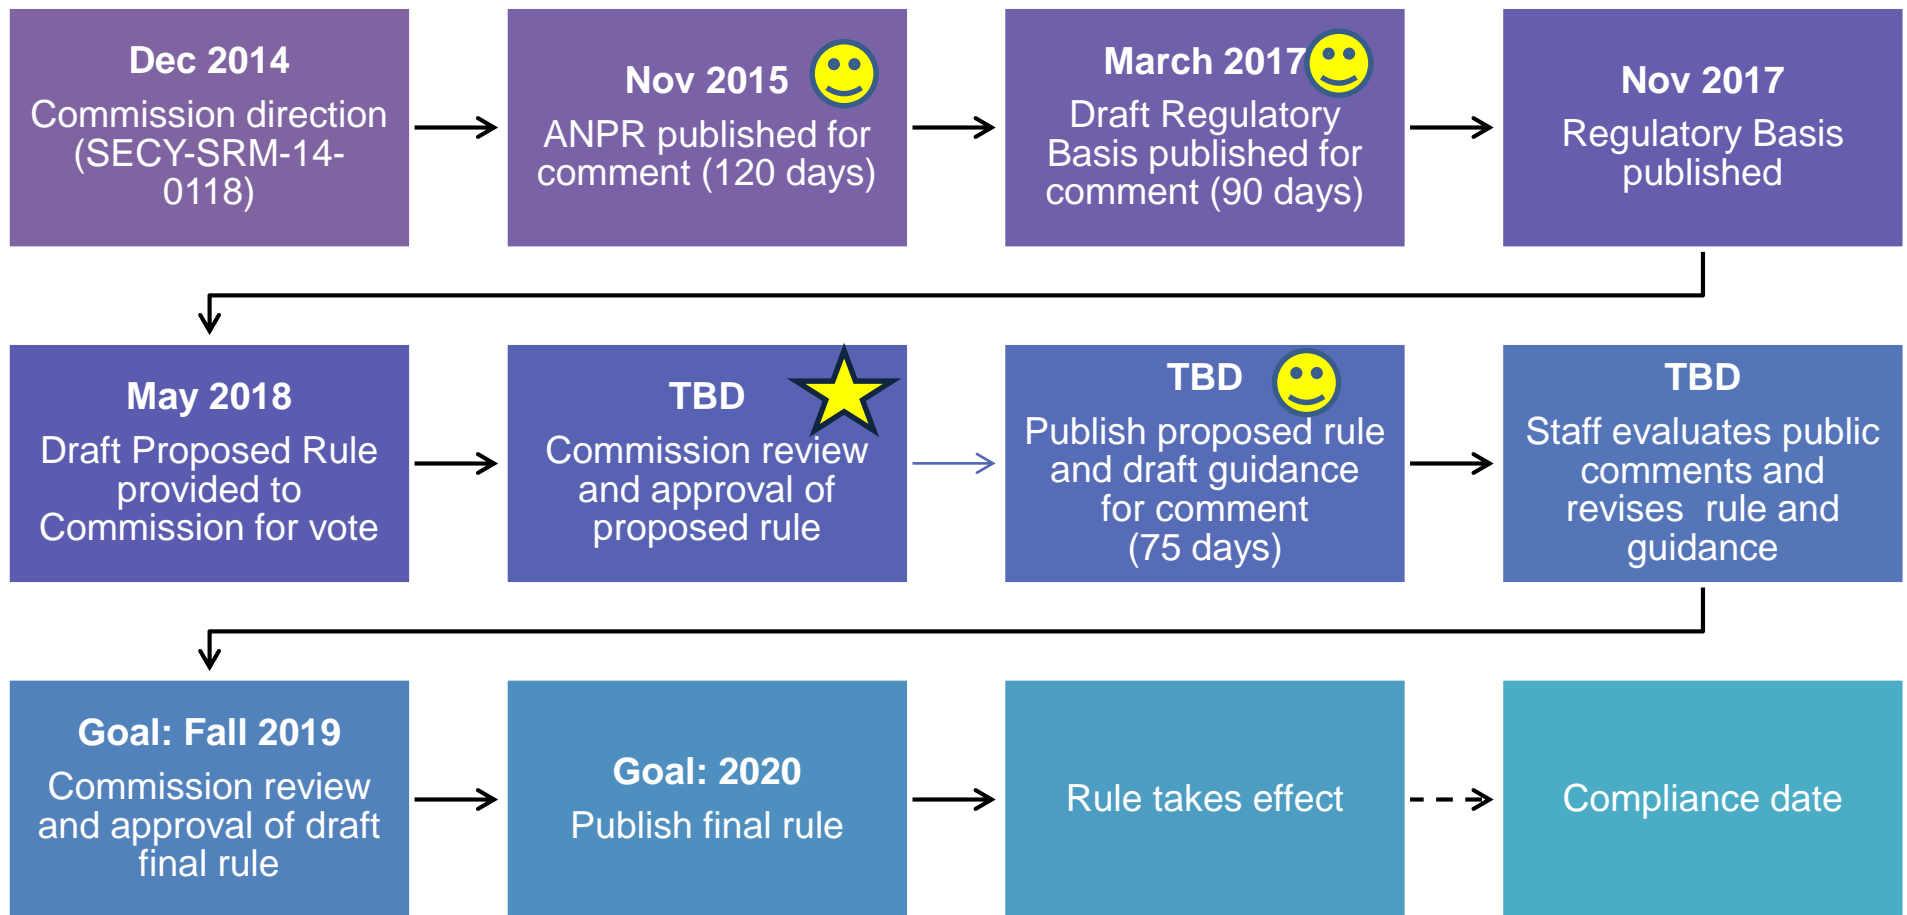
Dec 2014
Commission direction (SECY-SRM-14-0118)

Nov 2015
ANPR published for comment (120 days)

March 2017
Draft Regulatory Basis published for comment (90 days)

Nov 2017
Regulatory Basis published

May 2018
Draft Proposed Rule provided to Commission for vote

TBD
Commission review and approval of proposed rule

TBD
Publish proposed rule and draft guidance for comment (75 days)

TBD
Staff evaluates public comments and revises rule and guidance

Goal: Fall 2019
Commission review and approval of draft final rule

Goal: 2020
Publish final rule

Rule takes effect

Compliance date